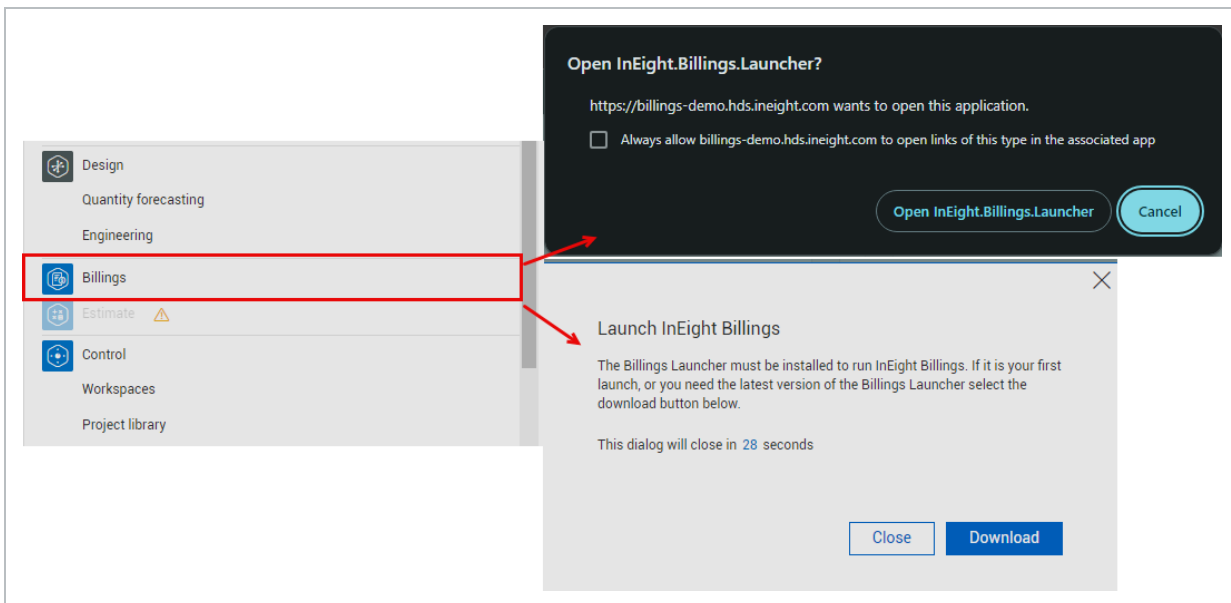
Design

Quantity forecasting

Engineering

Billings

Estimate

Control

Workspaces

Project library

Open InEight.Billings.Launcher?

https://billings-demo.hds.ineight.com wants to open this application.

Always allow billings-demo.hds.ineight.com to open links of this type in the associated app

Open InEight.Billings.Launcher

Cancel

Launch InEight Billings

The Billings Launcher must be installed to run InEight Billings. If it is your first launch, or you need the latest version of the Billings Launcher select the download button below.

This dialog will close in 28 seconds

Close

Download